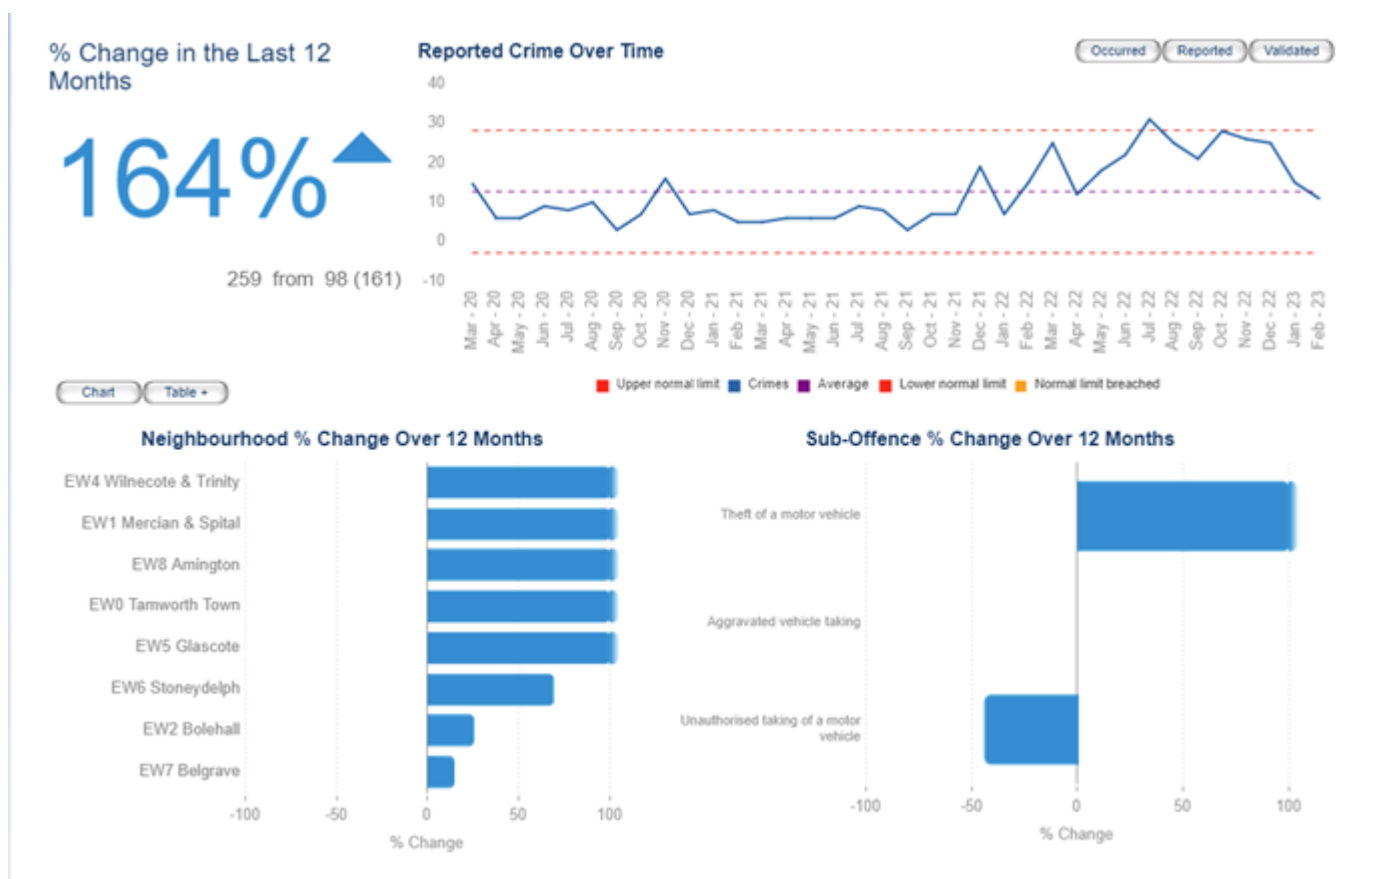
% Change in the Last 12 Months

164%

259 from 98 (161)

Reported Crime Over Time

Occurred Reported Validated

40
30
20
10
0
-10

Mar - 20 Apr - 20 May - 20 Jun - 20 Jul - 20 Aug - 20 Sep - 20 Oct - 20 Nov - 20 Dec - 20 Jan - 21 Feb - 21 Mar - 21 Apr - 21 May - 21 Jun - 21 Jul - 21 Aug - 21 Sep - 21 Oct - 21 Nov - 21 Dec - 21 Jan - 22 Feb - 22 Mar - 22 Apr - 22 May - 22 Jun - 22 Jul - 22 Aug - 22 Sep - 22 Oct - 22 Nov - 22 Dec - 22 Jan - 23 Feb - 23

Upper normal limit Crimes Average Lower normal limit Normal limit breached

Chart Table +

Neighbourhood % Change Over 12 Months

EW4 Wilnecote & Trinity
EW1 Mercian & Spital
EW8 Amington
EW0 Tamworth Town
EW5 Glascote
EW6 Stoneydelph
EW2 Bolehall
EW7 Belgrave

-100 -50 0 50 100

% Change

Sub-Offence % Change Over 12 Months

Theft of a motor vehicle
Aggravated vehicle taking
Unauthorised taking of a motor vehicle

-100 -50 0 50 100

% Change